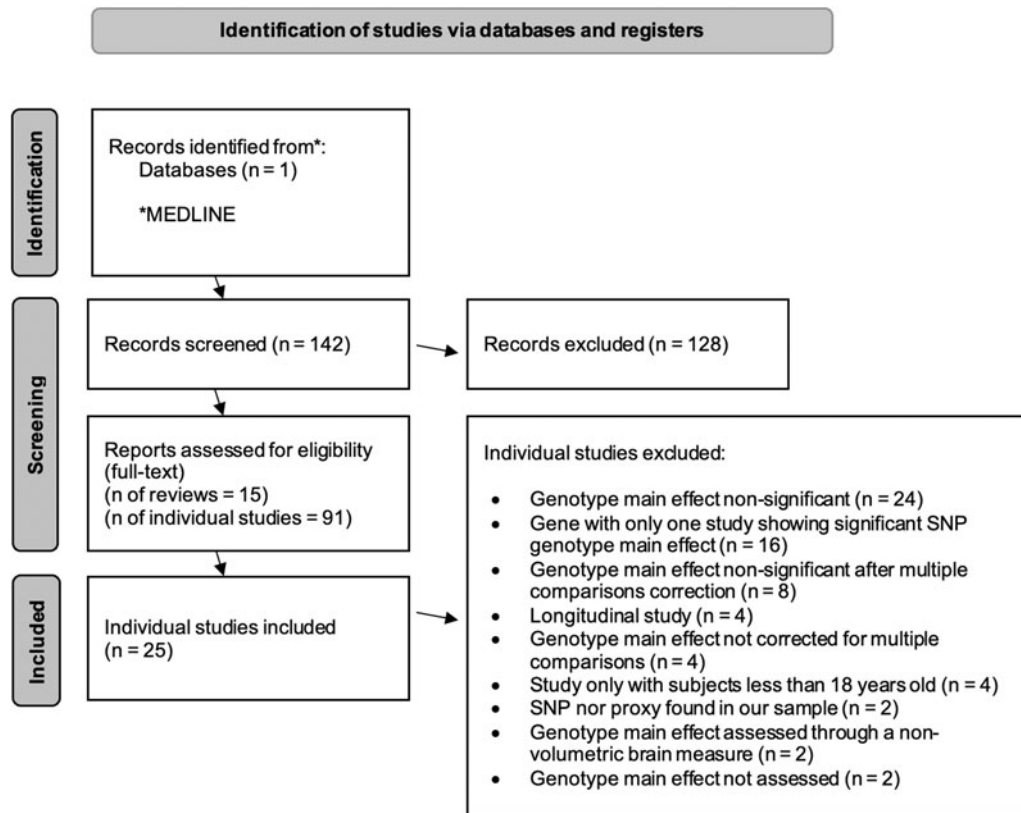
Identification of studies via databases and registers

Identification

Records identified from*:
Databases (n = 1)

*MEDLINE

Screening

Records screened (n = 142)

Records excluded (n = 128)

Reports assessed for eligibility (full-text)
(n of reviews = 15)
(n of individual studies = 91)

Individual studies excluded:

- Genotype main effect non-significant (n = 24)
- Gene with only one study showing significant SNP genotype main effect (n = 16)
- Genotype main effect non-significant after multiple comparisons correction (n = 8)
- Longitudinal study (n = 4)
- Genotype main effect not corrected for multiple comparisons (n = 4)
- Study only with subjects less than 18 years old (n = 4)
- SNP nor proxy found in our sample (n = 2)
- Genotype main effect assessed through a non-volumetric brain measure (n = 2)
- Genotype main effect not assessed (n = 2)

Included

Individual studies included
(n = 25)